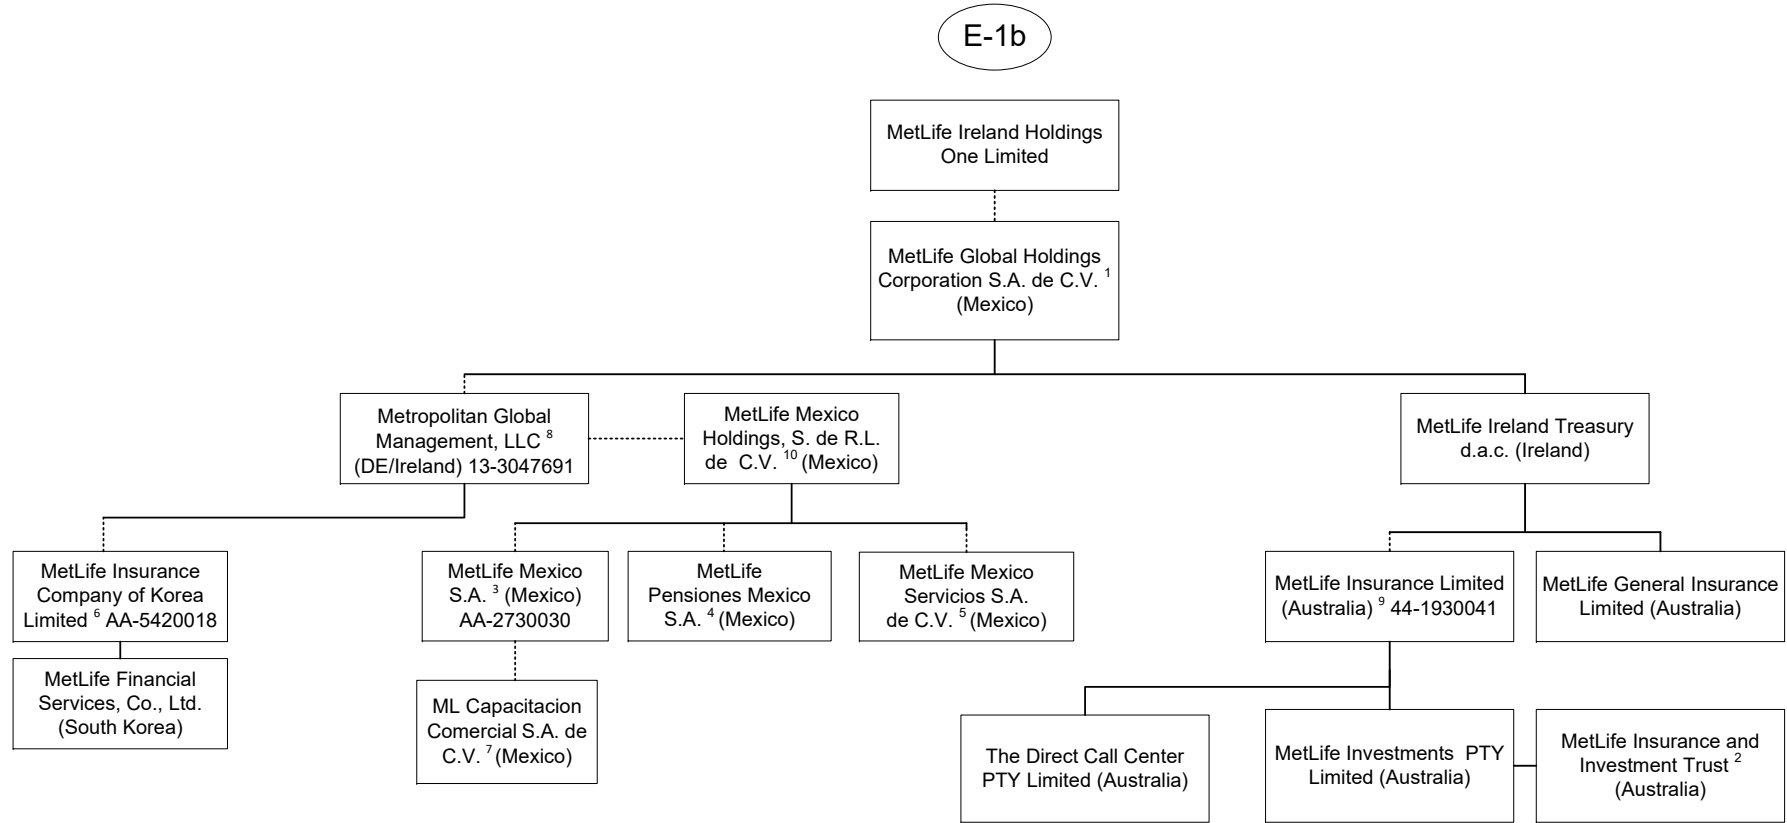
E-1b

MetLife Ireland Holdings One Limited

MetLife Global Holdings Corporation S.A. de C.V. $^{1}$ (Mexico)

Metropolitan Global Management, LLC $^{8}$ (DE/Ireland) 13-3047691

MetLife Mexico Holdings, S. de R.L. de C.V. $^{10}$ (Mexico)

MetLife Ireland Treasury d.a.c. (Ireland)

MetLife Insurance Company of Korea Limited $^{6}$ AA-5420018

MetLife Financial Services, Co., Ltd. (South Korea)

MetLife Mexico S.A. $^{3}$ (Mexico) AA-2730030

ML Capacitacion Comercial S.A. de C.V. $^{7}$ (Mexico)

MetLife Pensiones Mexico S.A. $^{4}$ (Mexico)

MetLife Mexico Servicios S.A. de C.V. $^{5}$ (Mexico)

MetLife Insurance Limited (Australia) $^{9}$ 44-1930041

MetLife General Insurance Limited (Australia)

The Direct Call Center PTY Limited (Australia)

MetLife Investments PTY Limited (Australia)

MetLife Insurance and Investment Trust $^{2}$ (Australia)